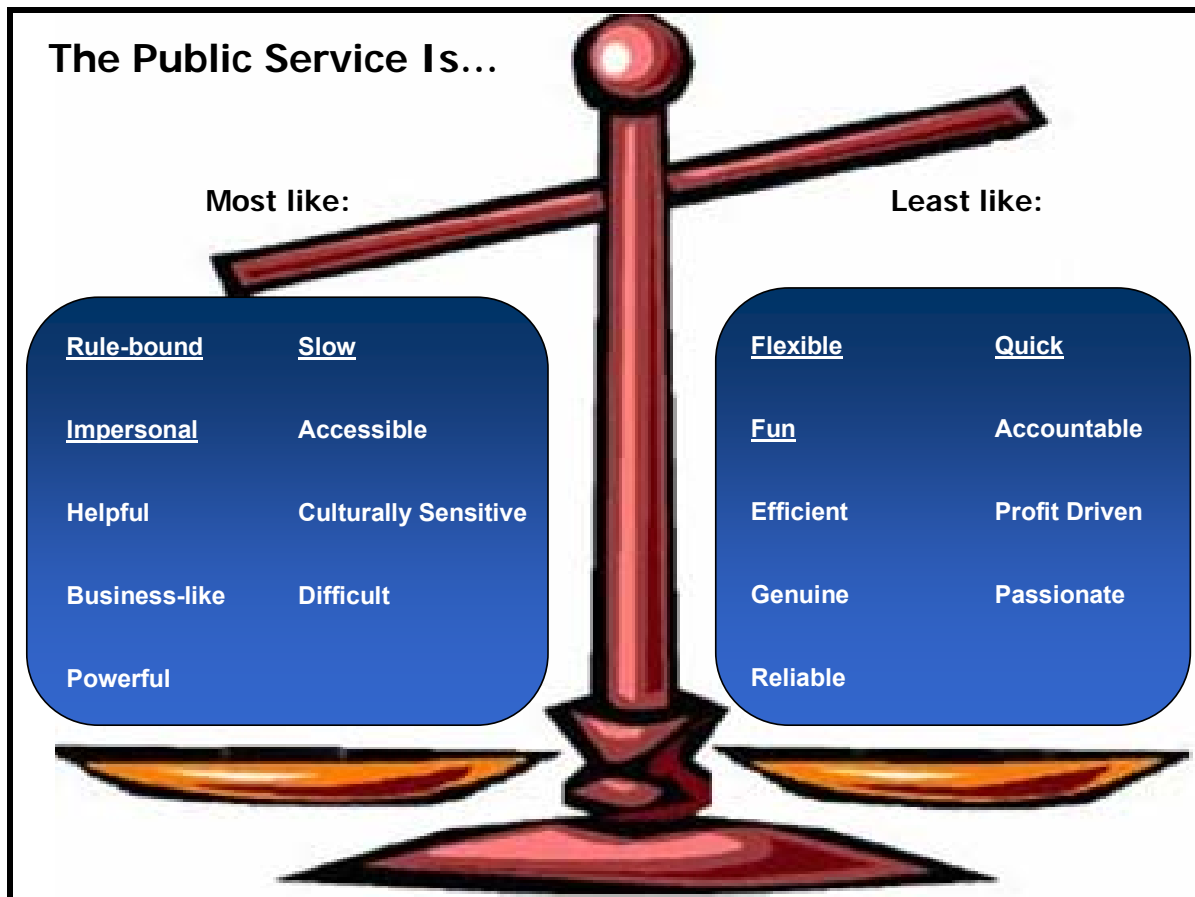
The Public Service Is…

Most like:

Rule-bound
Slow
Impersonal
Accessible
Helpful
Culturally Sensitive
Business-like
Difficult
Powerful

Least like:

Flexible
Quick
Fun
Accountable
Efficient
Profit Driven
Genuine
Passionate
Reliable